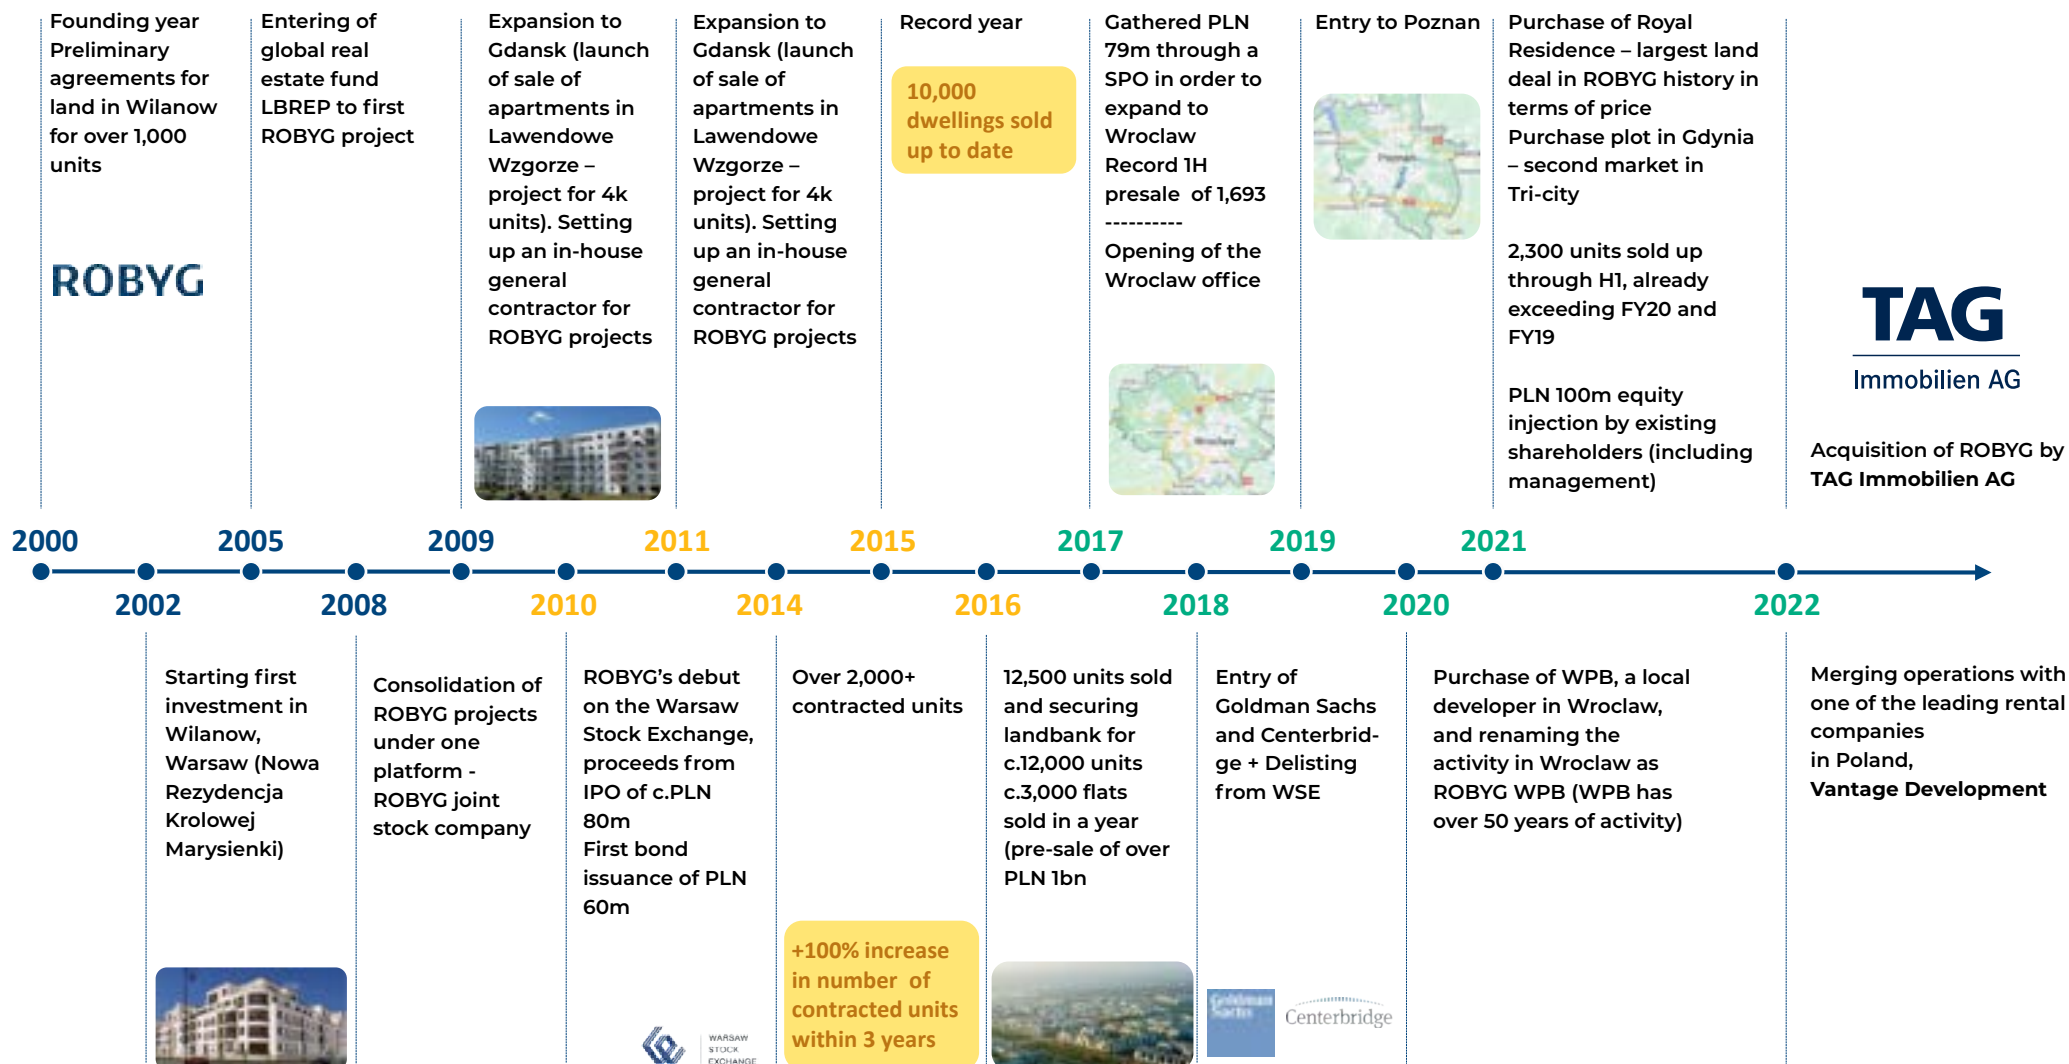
Founding year
Preliminary agreements for land in Wilanow for over 1,000 units

ROBYG

Entering of global real estate fund LBREP to first ROBYG project

Expansion to Gdansk (launch of sale of apartments in Lawendowe Wzgorze – project for 4k units). Setting up an in-house general contractor for ROBYG projects

Expansion to Gdansk (launch of sale of apartments in Lawendowe Wzgorze – project for 4k units). Setting up an in-house general contractor for ROBYG projects

Record year

10,000 dwellings sold up to date

Gathered PLN 79m through a SPO in order to expand to Wroclaw
Record 1H presale of 1,693
----------
Opening of the Wroclaw office

Entry to Poznan

Purchase of Royal Residence – largest land deal in ROBYG history in terms of price
Purchase plot in Gdynia – second market in Tri-city

2,300 units sold up through H1, already exceeding FY20 and FY19

PLN 100m equity injection by existing shareholders (including management)

TAG
Immobilien AG

Acquisition of ROBYG by TAG Immobilien AG

2000 2005 2009 2011 2015 2017 2019 2021

2002 2008 2010 2014 2016 2018 2020 2022

Starting first investment in Wilanow, Warsaw (Nowa Rezydencja Krolowej Marysienki)

Consolidation of ROBYG projects under one platform - ROBYG joint stock company

ROBYG's debut on the Warsaw Stock Exchange, proceeds from IPO of c.PLN 80m
First bond issuance of PLN 60m

WARSAW STOCK EXCHANGE

Over 2,000+ contracted units

+100% increase in number of contracted units within 3 years

12,500 units sold and securing landbank for c.12,000 units
c.3,000 flats sold in a year (pre-sale of over PLN 1bn

Entry of Goldman Sachs and Centerbridge + Delisting from WSE

Goldman Sachs
Centerbridge

Purchase of WPB, a local developer in Wroclaw, and renaming the activity in Wroclaw as ROBYG WPB (WPB has over 50 years of activity)

Merging operations with one of the leading rental companies in Poland, Vantage Development